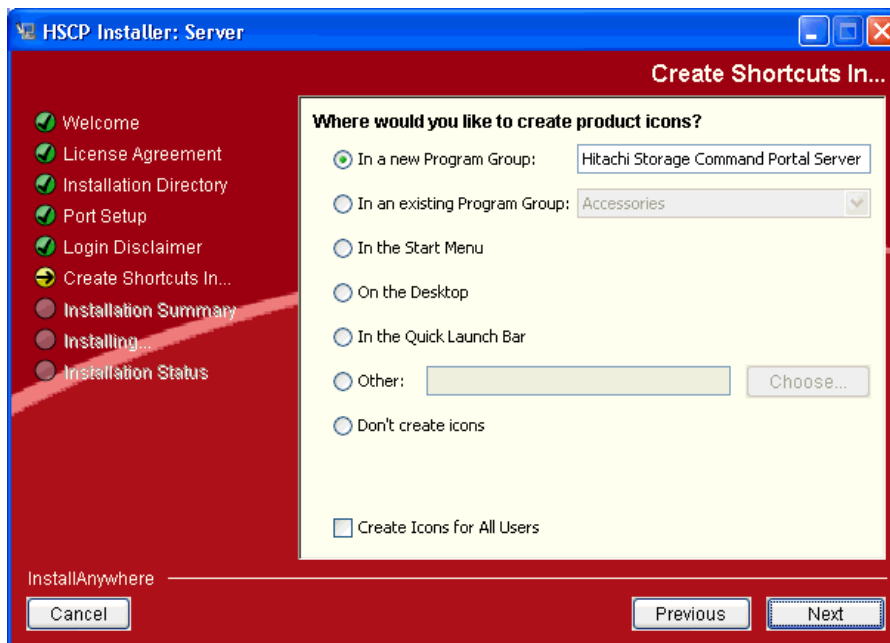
HSCP Installer: Server

Create Shortcuts In...

Welcome
License Agreement
Installation Directory
Port Setup
Login Disclaimer
Create Shortcuts In...
Installation Summary
Installing...
Installation Status

Where would you like to create product icons?

In a new Program Group: Hitachi Storage Command Portal Server
In an existing Program Group: Accessories
In the Start Menu
On the Desktop
In the Quick Launch Bar
Other: Choose...
Don't create icons

Create Icons for All Users

InstallAnywhere

Cancel
Previous
Next